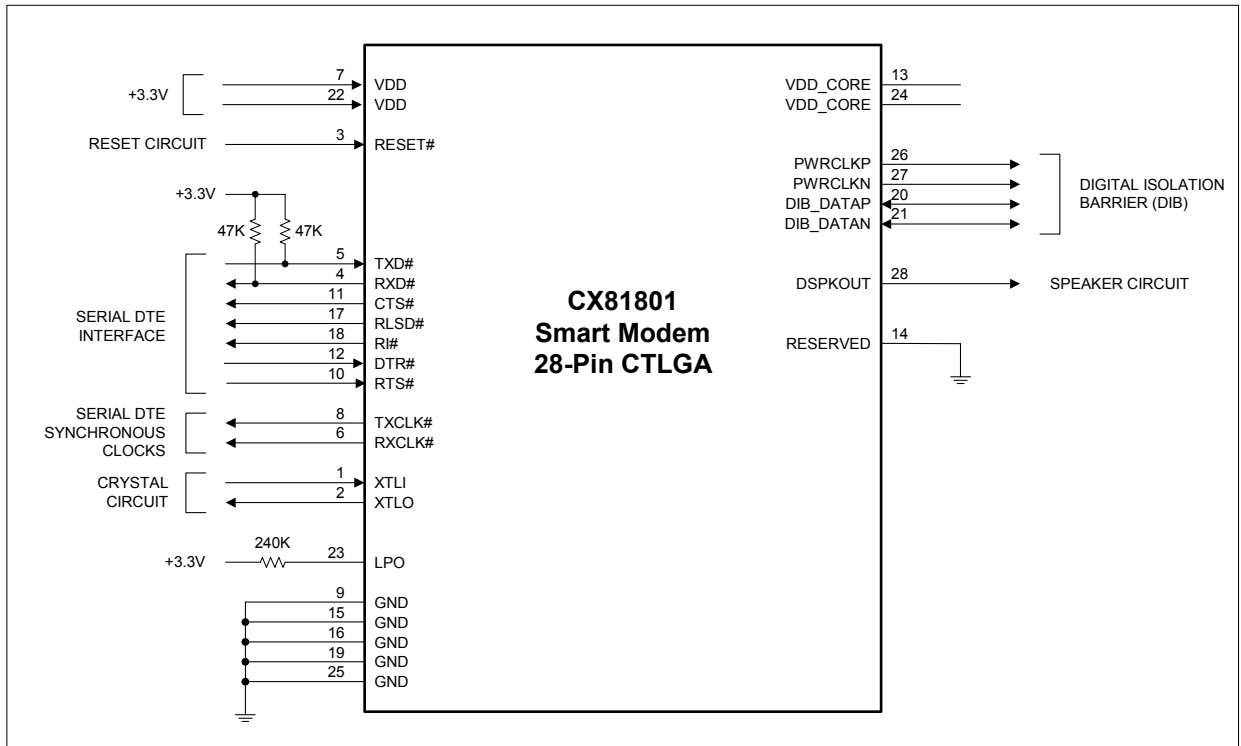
+3.3V
7 VDD
22 VDD

RESET CIRCUIT
3 RESET#

+3.3V
47K
47K

SERIAL DTE INTERFACE
5 TXD#
4 RXD#
11 CTS#
17 RLSD#
18 RI#
12 DTR#
10 RTS#

SERIAL DTE SYNCHRONOUS CLOCKS
8 TXCLK#
6 RXCLK#

CRYSTAL CIRCUIT
1 XTLI
2 XTLO

+3.3V
240K
23 LPO

9 GND
15 GND
16 GND
19 GND
25 GND

CX81801
Smart Modem
28-Pin CTLGA

VDD_CORE 13
VDD_CORE 24

PWRCLKP 26
PWRCLKN 27
DIB_DATAP 20
DIB_DATAN 21

DIGITAL ISOLATION BARRIER (DIB)

DSPKOUT 28
SPEAKER CIRCUIT

RESERVED 14